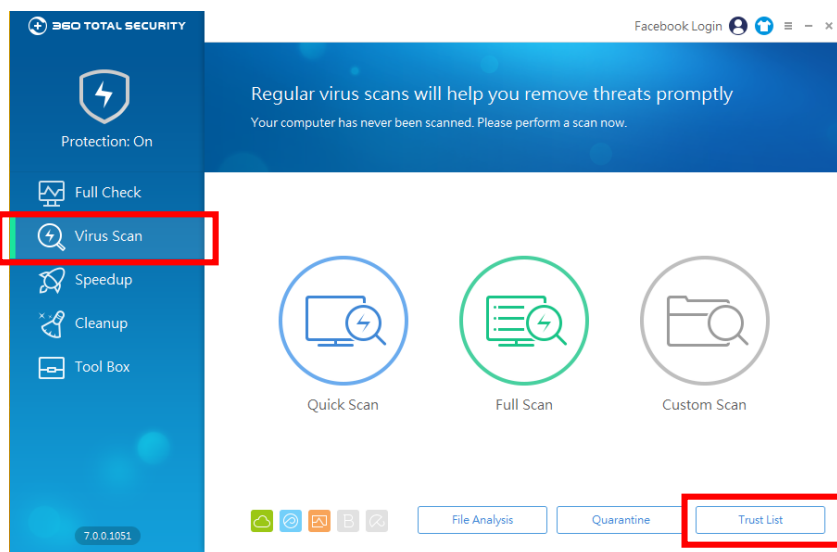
360 TOTAL SECURITY

Facebook Login

Protection: On

Full Check

Virus Scan

Speedup

Cleanup

Tool Box

7.0.0.1051

Regular virus scans will help you remove threats promptly

Your computer has never been scanned. Please perform a scan now.

Quick Scan

Full Scan

Custom Scan

File Analysis

Quarantine

Trust List